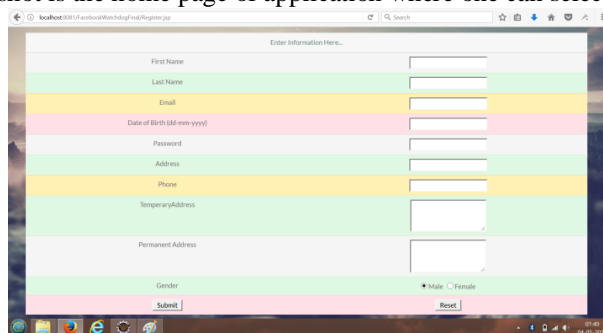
shot is the home page of application where one can select

localhost:8081/FacebookWatchdogFind/Register.jsp

Search

Enter Information Here...

First Name

Last Name

Email

Date of Birth (dd-mm-yyyy)

Password

Address

Phone

TemperaryAddress

Permanent Address

Gender

Male Female

Submit

Reset

07:43
04-05-2017